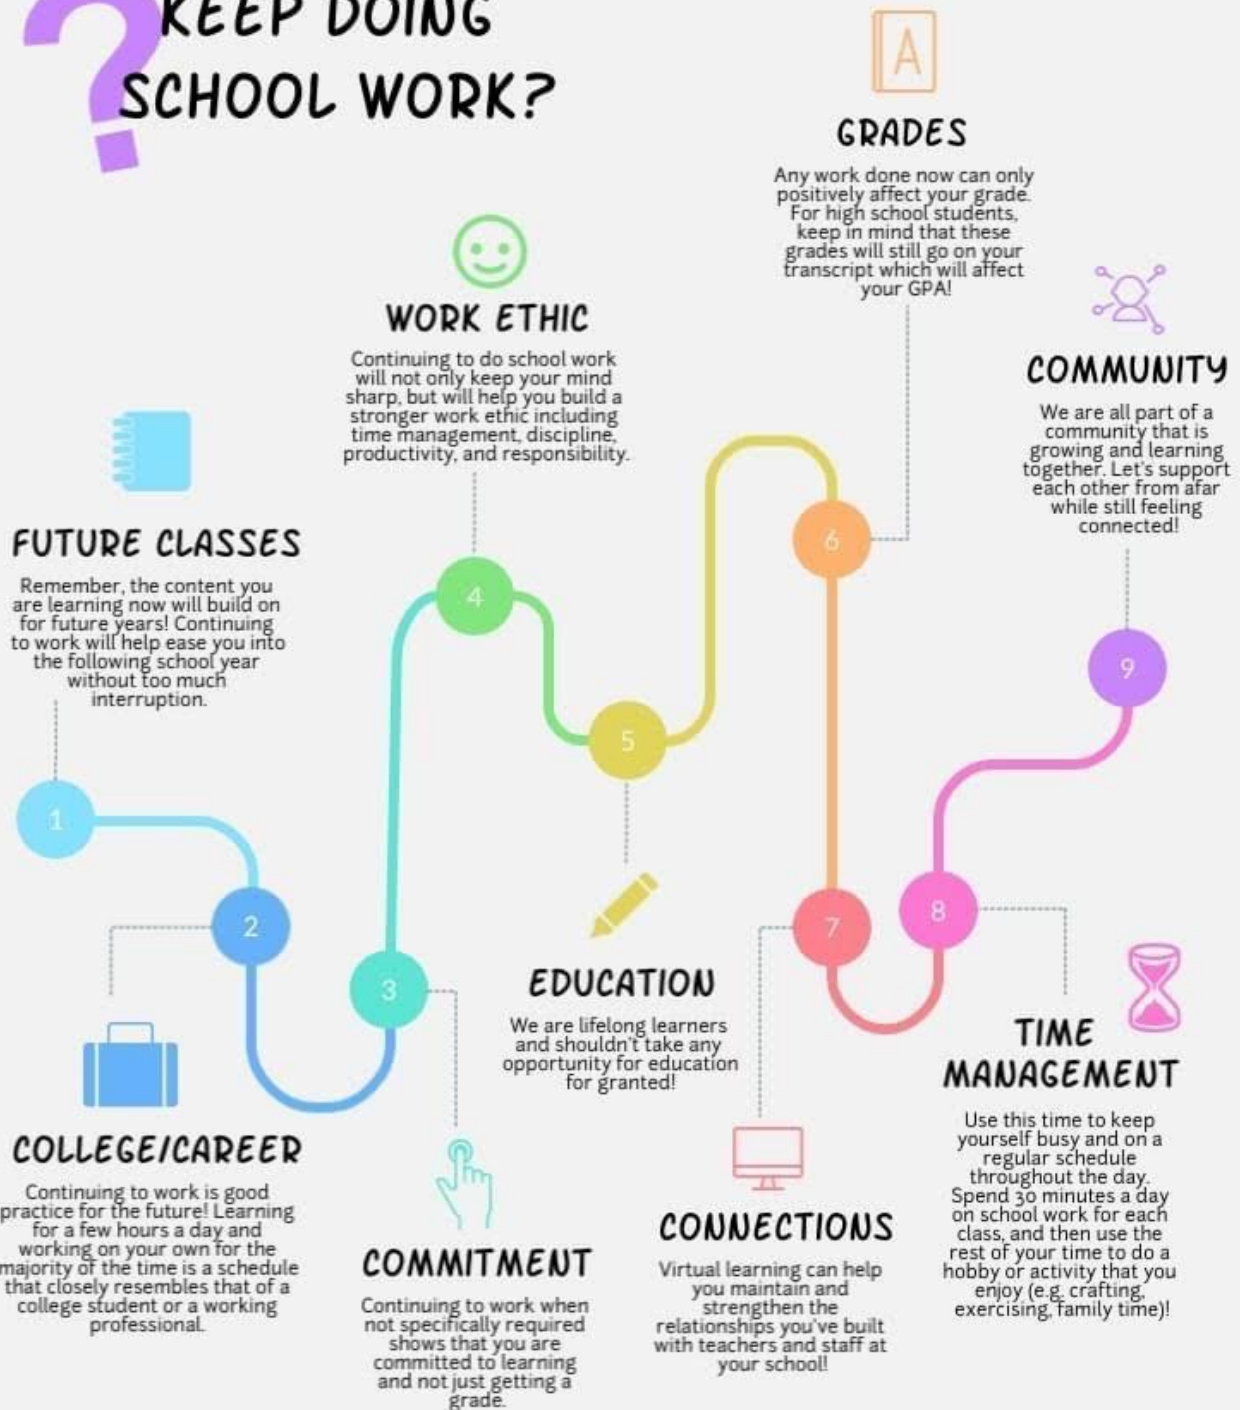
KEEP DOING SCHOOL WORK?

A

GRADES

Any work done now can only positively affect your grade. For high school students, keep in mind that these grades will still go on your transcript which will affect your GPA!

WORK ETHIC

Continuing to do school work will not only keep your mind sharp, but will help you build a stronger work ethic including time management, discipline, productivity, and responsibility.

COMMUNITY

We are all part of a community that is growing and learning together. Let's support each other from afar while still feeling connected!

FUTURE CLASSES

Remember, the content you are learning now will build on for future years! Continuing to work will help ease you into the following school year without too much interruption.

4

6

5

9

1

2

3

7

8

EDUCATION

We are lifelong learners and shouldn't take any opportunity for education for granted!

TIME MANAGEMENT

Use this time to keep yourself busy and on a regular schedule throughout the day. Spend 30 minutes a day on school work for each class, and then use the rest of your time to do a hobby or activity that you enjoy (e.g. crafting, exercising, family time)!

COLLEGE/CAREER

Continuing to work is good practice for the future! Learning for a few hours a day and working on your own for the majority of the time is a schedule that closely resembles that of a college student or a working professional.

COMMITMENT

Continuing to work when not specifically required shows that you are committed to learning and not just getting a grade.

CONNECTIONS

Virtual learning can help you maintain and strengthen the relationships you've built with teachers and staff at your school!